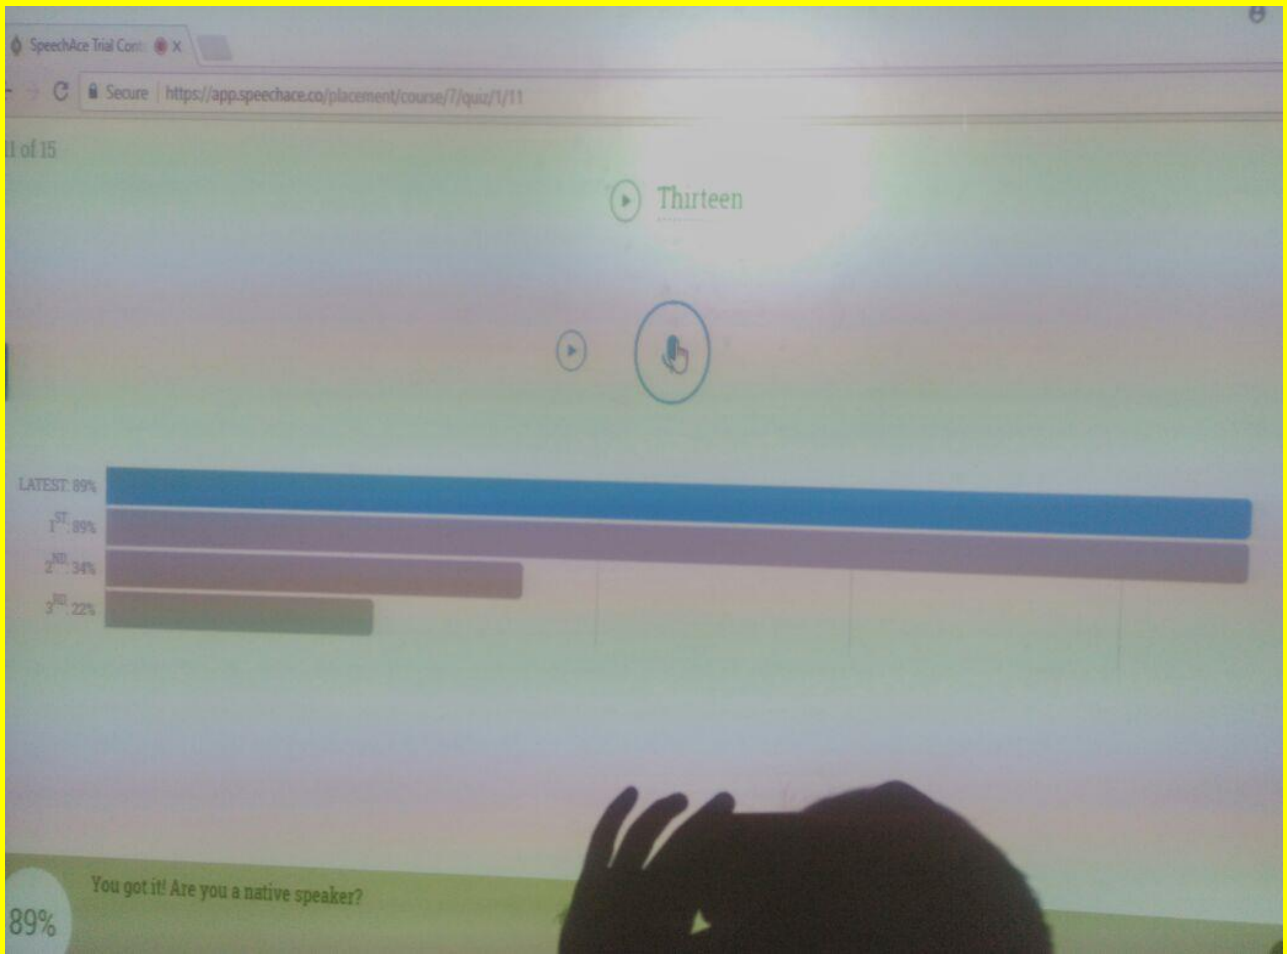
SpeechAce Trial Cont ×

Secure https://app.speechace.co/placement/course/7/quiz/1/11

11 of 15

Thirteen

LATEST: 89%
$1^{ST}$: 89%
$2^{ND}$: 34%
$3^{RD}$: 22%

You got it! Are you a native speaker?

89%